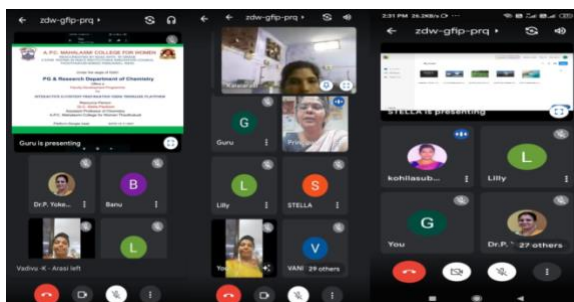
zdw-gfip-prq

A.P.C. MAHALAXMI COLLEGE FOR WOMEN

PG & Research Department of Chemistry

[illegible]

Guru is presenting

Dr.P. Yoko...

B
Banu

Vadivu -K- Arasi left

L

zdw-gfip-prq

G
Guru

Pre...

L
Lilly

S
STELLA

Yo...

V
VANI

29 others

2:31 PM 26.2KB/s

zdw-gfip-prq

STELLA is presenting

kohilasub...

L
Lilly

G
You

Dr.P.

27 others